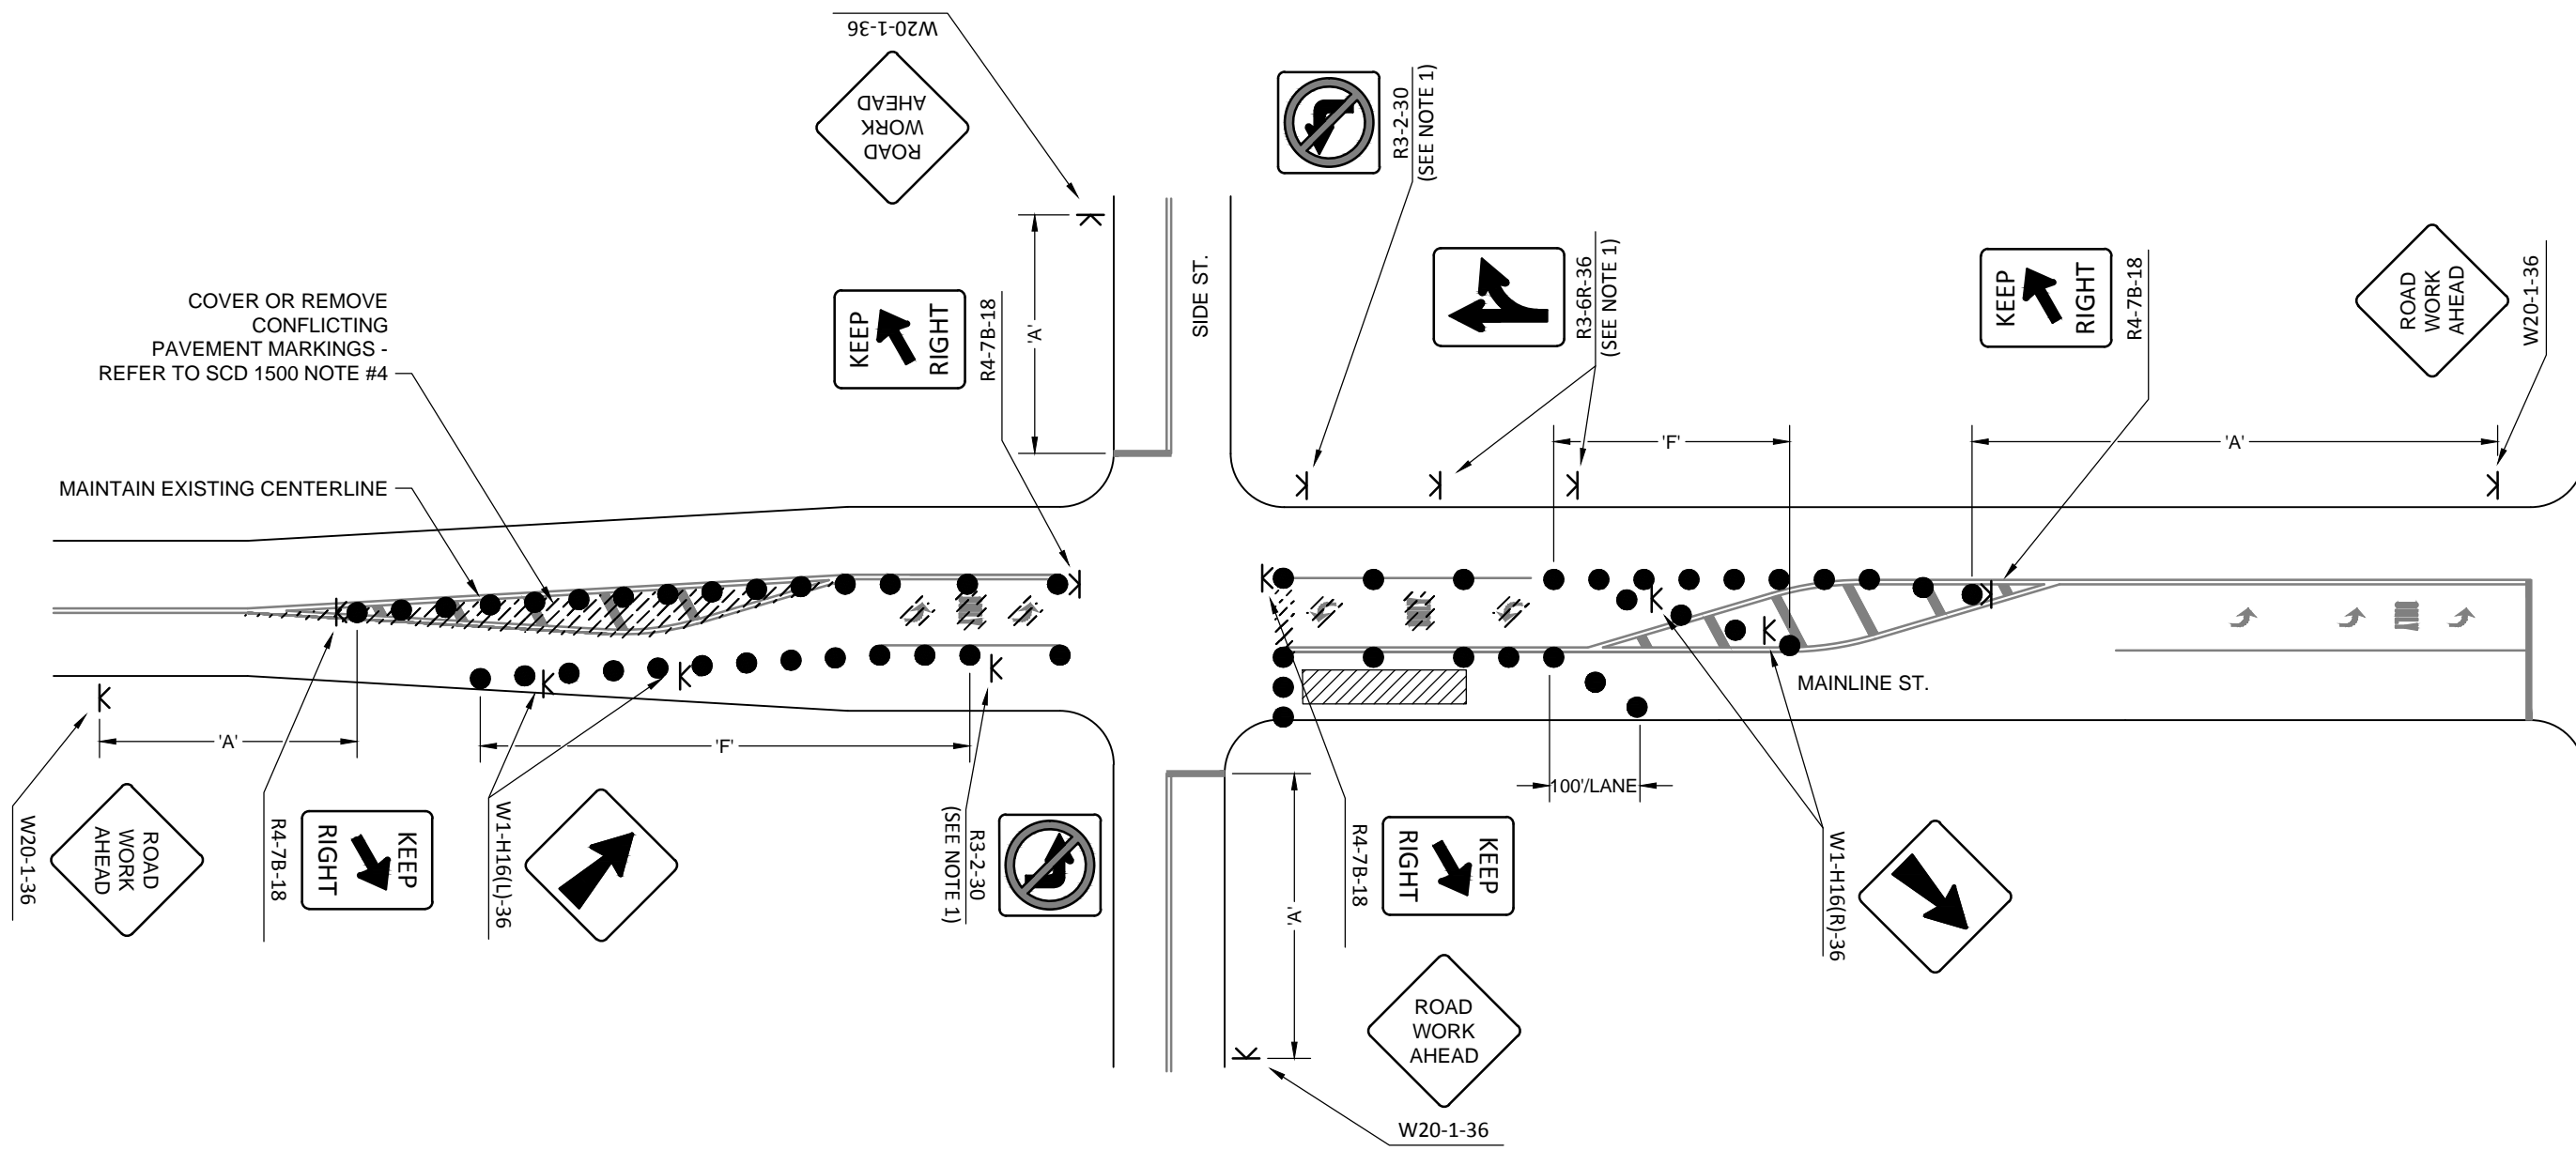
W20-1-36

ROAD WORK AHEAD

R3-2-30 (SEE NOTE 1)

COVER OR REMOVE CONFLICTING PAVEMENT MARKINGS - REFER TO SCD 1500 NOTE #4

KEEP RIGHT

R4-7B-18

'A'

SIDE ST.

R3-6R-36 (SEE NOTE 1)

KEEP RIGHT

R4-7B-18

ROAD WORK AHEAD

W20-1-36

MAINTAIN EXISTING CENTERLINE

'F'

'A'

'A'

'F'

MAINLINE ST.

100'/LANE

W20-1-36

ROAD WORK AHEAD

R4-7B-18

KEEP RIGHT

W1-H16(L)-36

R3-2-30 (SEE NOTE 1)

'A'

R4-7B-18

KEEP RIGHT

W1-H16(R)-36

ROAD WORK AHEAD

W20-1-36